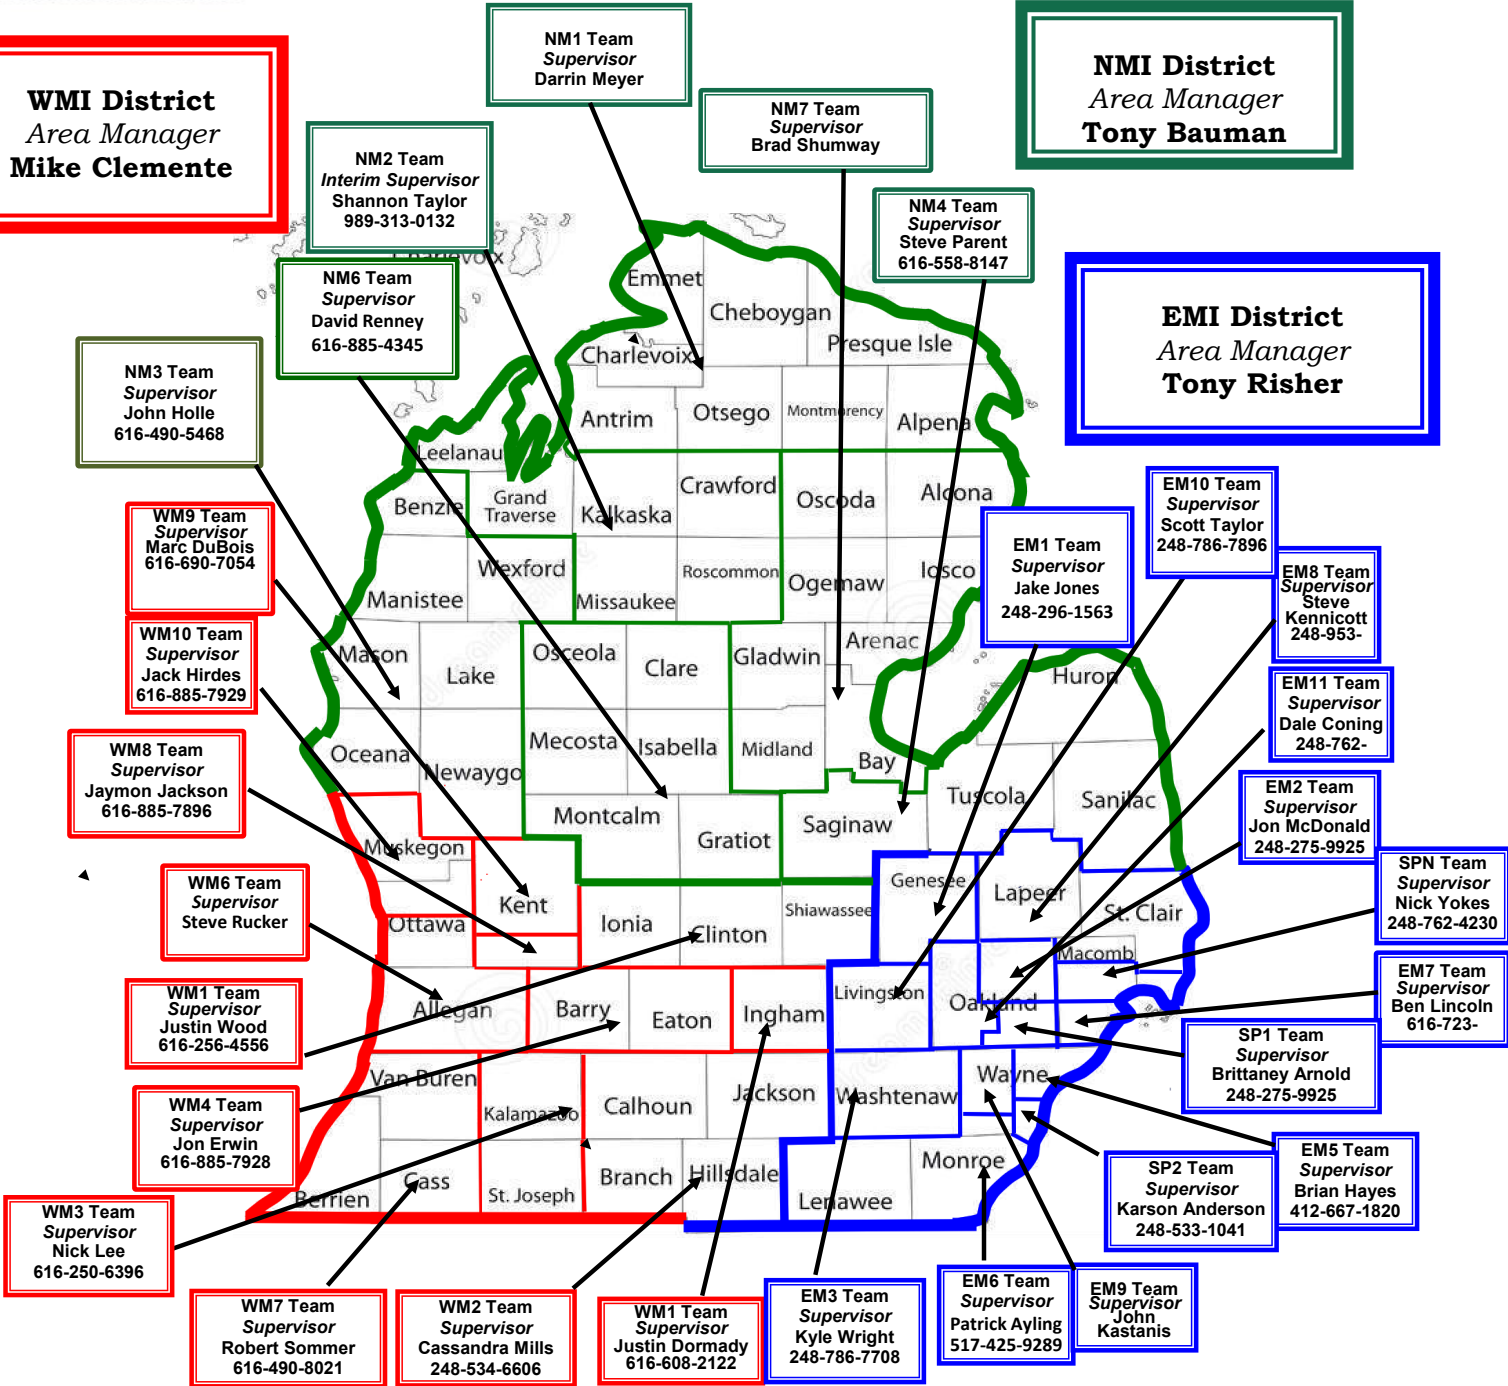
WMI District
Area Manager
Mike Clemente

NM1 Team
Supervisor
Darrin Meyer

NM7 Team
Supervisor
Brad Shumway

NMI District
Area Manager
Tony Bauman

NM2 Team
Interim Supervisor
Shannon Taylor
989-313-0132

NM4 Team
Supervisor
Steve Parent
616-558-8147

NM6 Team
Supervisor
David Renney
616-885-4345

EMI District
Area Manager
Tony Risher

NM3 Team
Supervisor
John Holle
616-490-5468

EM10 Team
Supervisor
Scott Taylor
248-786-7896

WM9 Team
Supervisor
Marc DuBois
616-690-7054

EM1 Team
Supervisor
Jake Jones
248-296-1563

EM8 Team
Supervisor
Steve
Kennicott
248-953-

WM10 Team
Supervisor
Jack Hirdes
616-885-7929

EM11 Team
Supervisor
Dale Coning
248-762-

WM8 Team
Supervisor
Jaymon Jackson
616-885-7896

EM2 Team
Supervisor
Jon McDonald
248-275-9925

SPN Team
Supervisor
Nick Yokes
248-762-4230

WM6 Team
Supervisor
Steve Rucker

EM7 Team
Supervisor
Ben Lincoln
616-723-

WM1 Team
Supervisor
Justin Wood
616-256-4556

SP1 Team
Supervisor
Brittaney Arnold
248-275-9925

WM4 Team
Supervisor
Jon Erwin
616-885-7928

EM5 Team
Supervisor
Brian Hayes
412-667-1820

SP2 Team
Supervisor
Karson Anderson
248-533-1041

WM3 Team
Supervisor
Nick Lee
616-250-6396

WM7 Team
Supervisor
Robert Sommer
616-490-8021

WM2 Team
Supervisor
Cassandra Mills
248-534-6606

WM1 Team
Supervisor
Justin Dormady
616-608-2122

EM3 Team
Supervisor
Kyle Wright
248-786-7708

EM6 Team
Supervisor
Patrick Ayling
517-425-9289

EM9 Team
Supervisor
John
Kastanis

Charlevoix
Emmet
Cheboygan
Presque Isle
Charlevoix
Antrim
Otsego
Montmorency
Alpena
Leelanau
Benzie
Grand Traverse
Kalkaska
Crawford
Oscoda
Alcona
Manistee
Wexford
Missaukee
Roscommon
Ogemaw
Iosco
Mason
Lake
Osceola
Clare
Gladwin
Arenac
Huron
Oceana
Newaygo
Mecosta
Isabella
Midland
Bay
Tuscola
Sanilac
Muskegon
Montcalm
Gratiot
Saginaw
Genesee
Lapeer
St. Clair
Ottawa
Kent
Ionia
Clinton
Shiawassee
Macomb
Allegan
Barry
Eaton
Ingham
Livingston
Oakland
Van Buren
Kalamazoo
Calhoun
Jackson
Washtenaw
Wayne
Berrien
Cass
St. Joseph
Branch
Hillsdale
Lenawee
Monroe